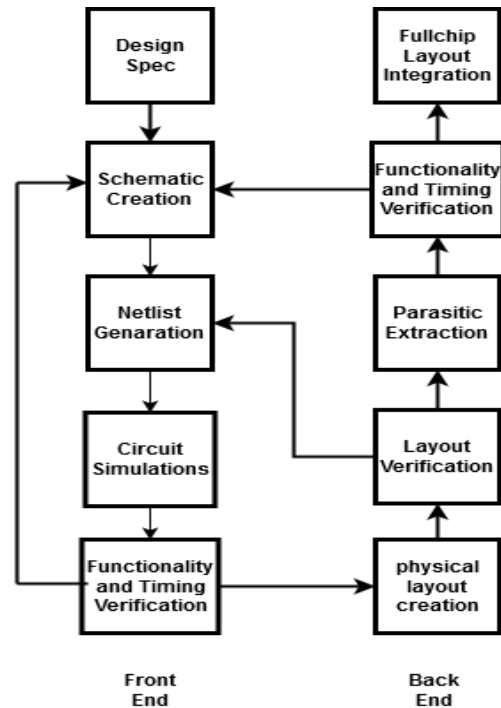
Design Spec

Schematic Creation

Netlist Genaration

Circuit Simulations

Functionality and Timing Verification

Fullchip Layout Integration

Functionality and Timing Verification

Parasitic Extraction

Layout Verification

physical layout creation

Front End

Back End